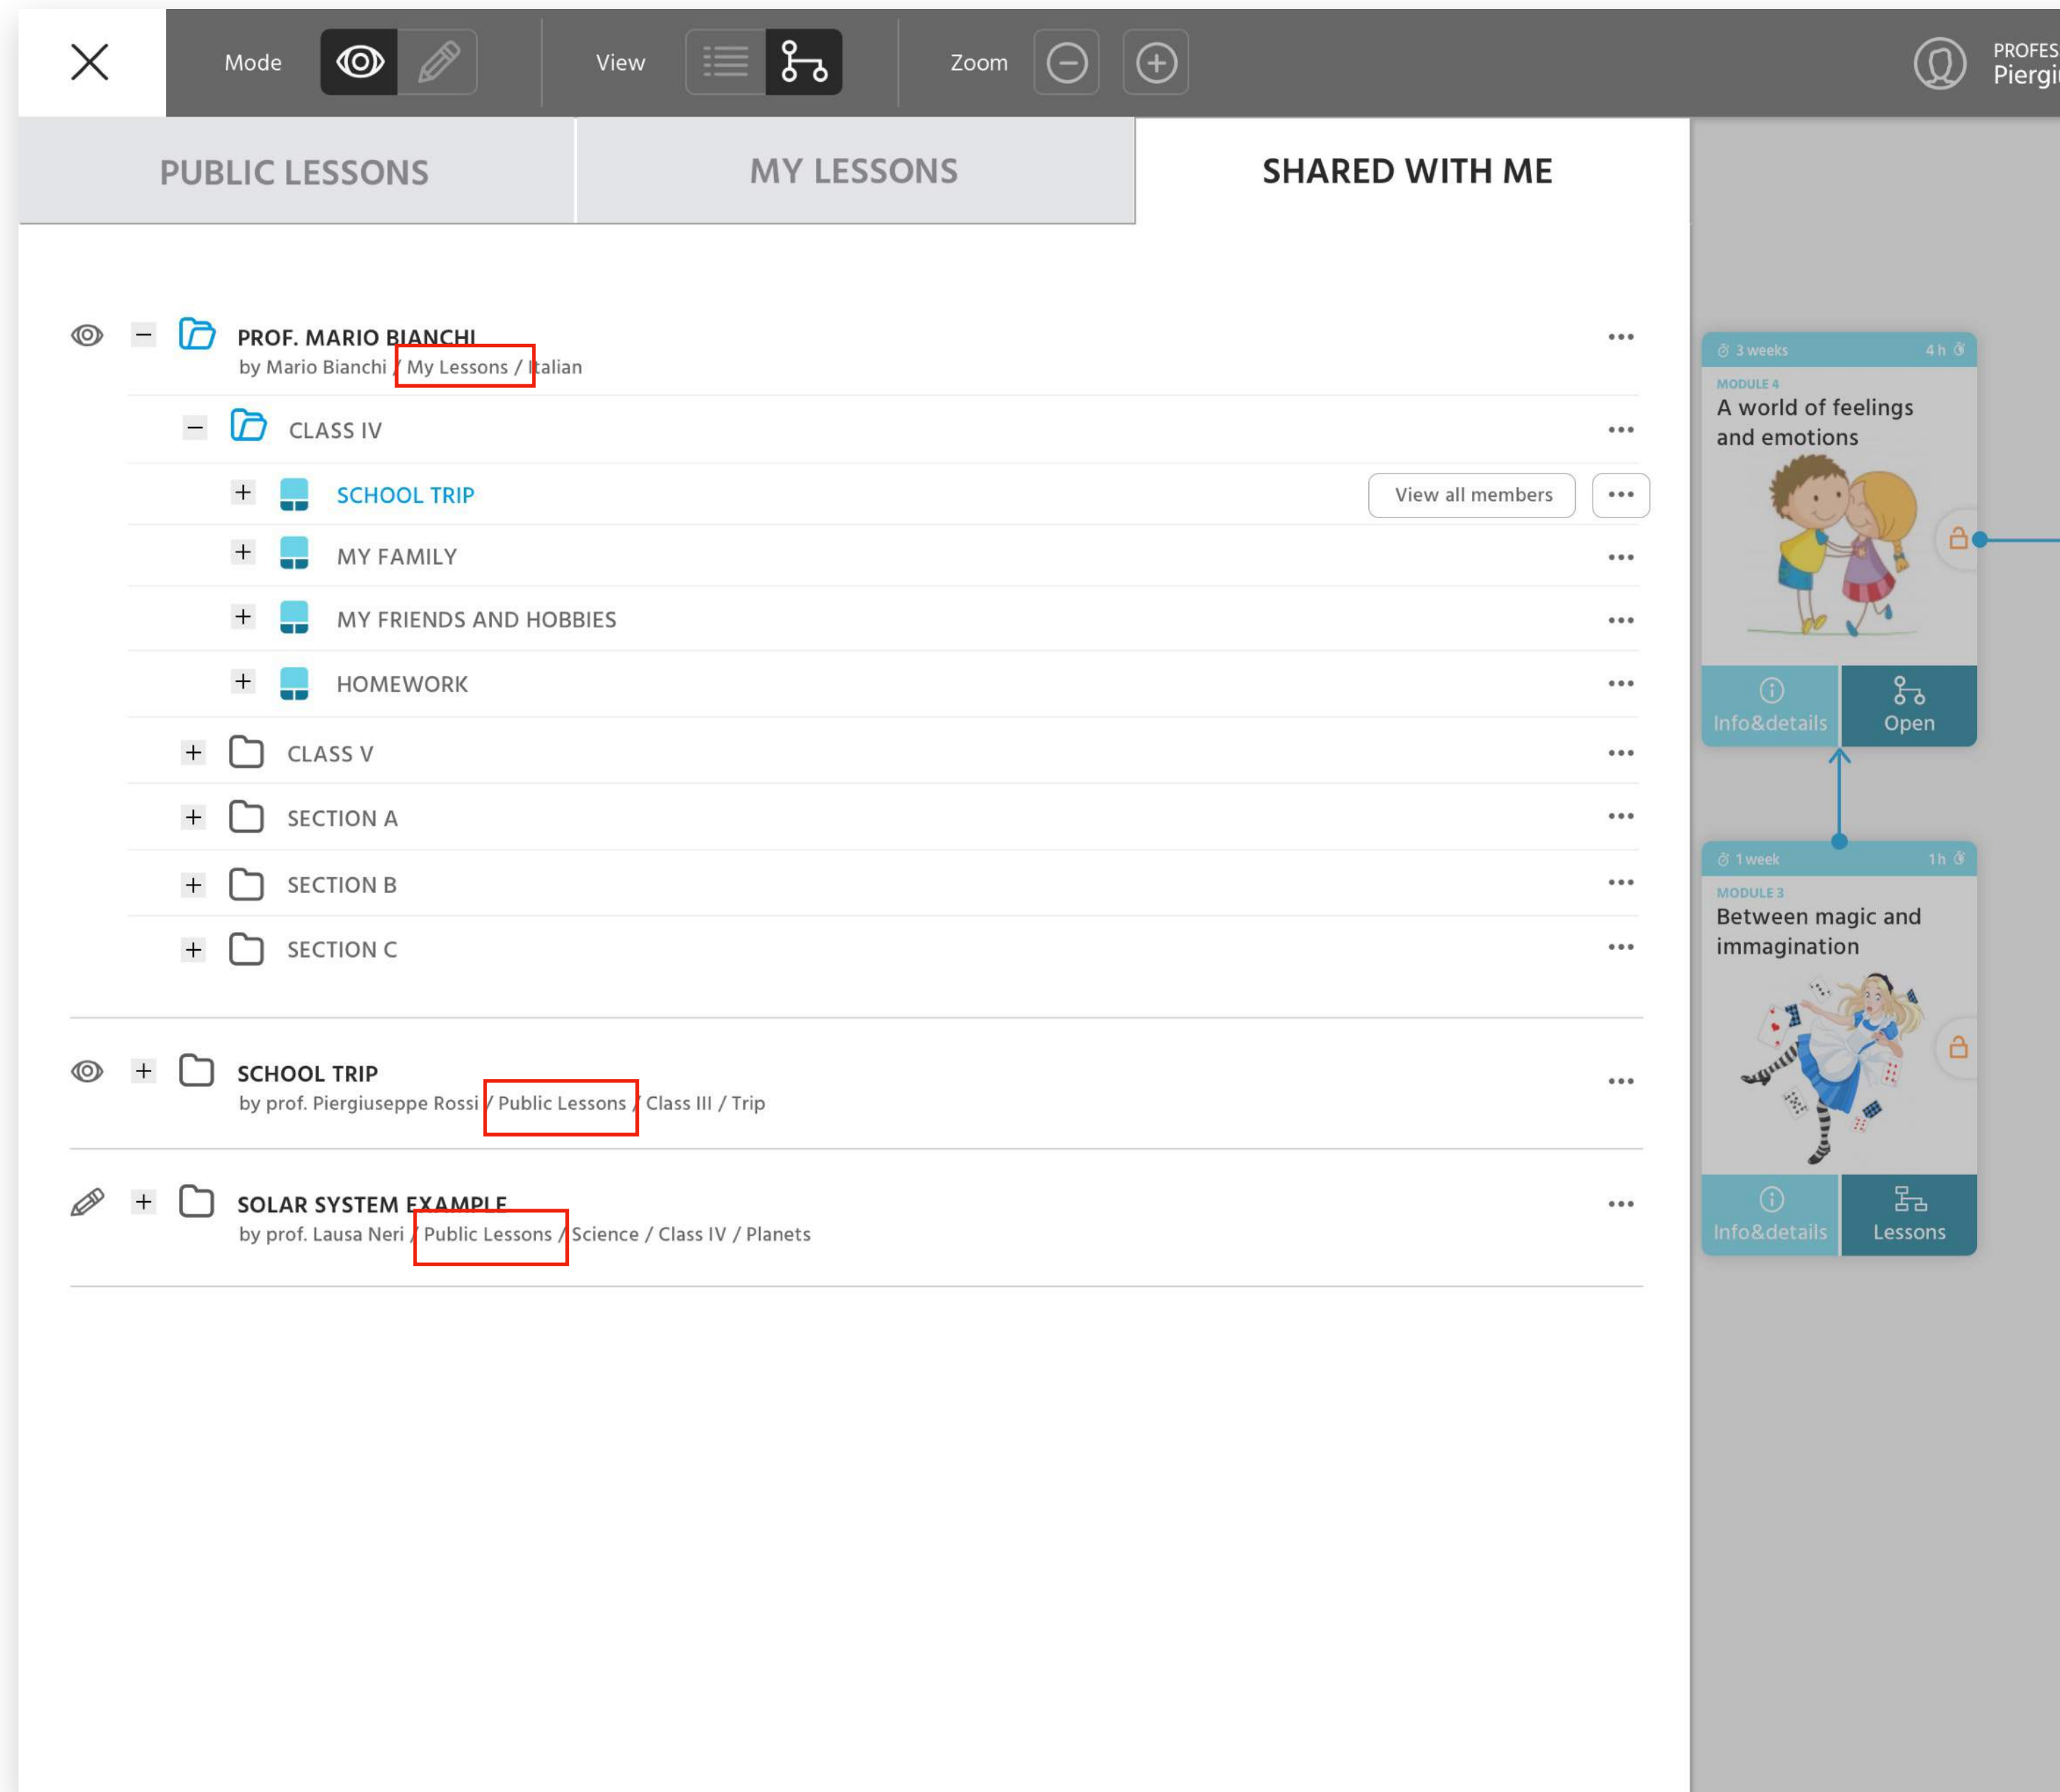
Mode

View

Zoom

PROFES
Piergi

PUBLIC LESSONS

MY LESSONS

SHARED WITH ME

PROF. MARIO BIANCHI
by Mario Bianchi / My Lessons / Italian

CLASS IV

SCHOOL TRIP

View all members

MY FAMILY

MY FRIENDS AND HOBBIES

HOMEWORK

CLASS V

SECTION A

SECTION B

SECTION C

SCHOOL TRIP
by prof. Piergiuseppe Rossi / Public Lessons / Class III / Trip

SOLAR SYSTEM EXAMPLE
by prof. Lausa Neri / Public Lessons / Science / Class IV / Planets

3 weeks 4 h
MODULE 4
A world of feelings and emotions
Info&details
Open

1 week 1h
MODULE 3
Between magic and immagination
Info&details
Lessons